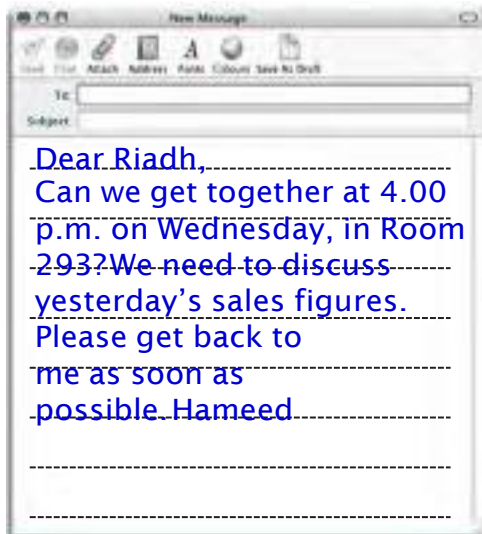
New Message

Send Chat Attach Address Fonts Colours Save As Draft

To:

Subject:

Dear Riadh,
Can we get together at 4.00 p.m. on Wednesday, in Room 293?We need to discuss yesterday's sales figures. Please get back to me as soon as possible. Hameed